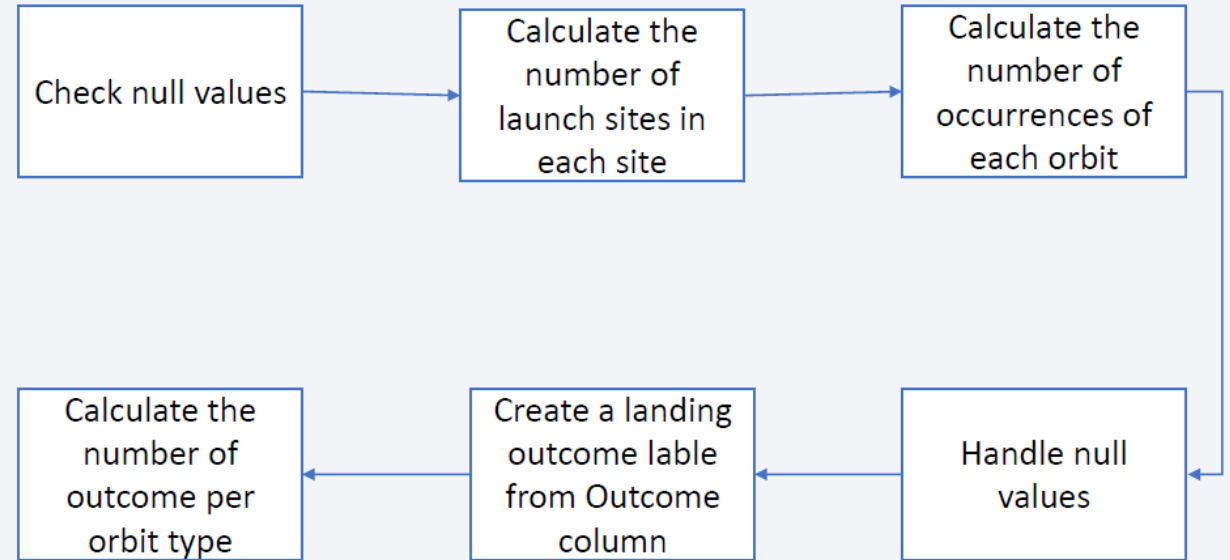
Check null values

Calculate the number of launch sites in each site

Calculate the number of occurrences of each orbit

Handle null values

Create a landing outcome lable from Outcome column

Calculate the number of outcome per orbit type